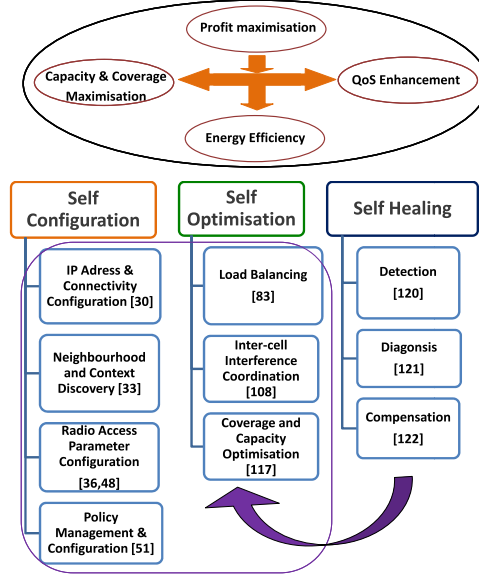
Profit maximisation

Capacity & Coverage Maximisation

QoS Enhancement

Energy Efficiency

Self Configuration

Self Optimisation

Self Healing

IP Adress & Connectivity Configuration [30]

Neighbourhood and Context Discovery [33]

Radio Access Parameter Configuration [36,48]

Policy Management & Configuration [51]

Load Balancing [83]

Inter-cell Interference Coordination [108]

Coverage and Capacity Optimisation [117]

Detection [120]

Diagonsis [121]

Compensation [122]